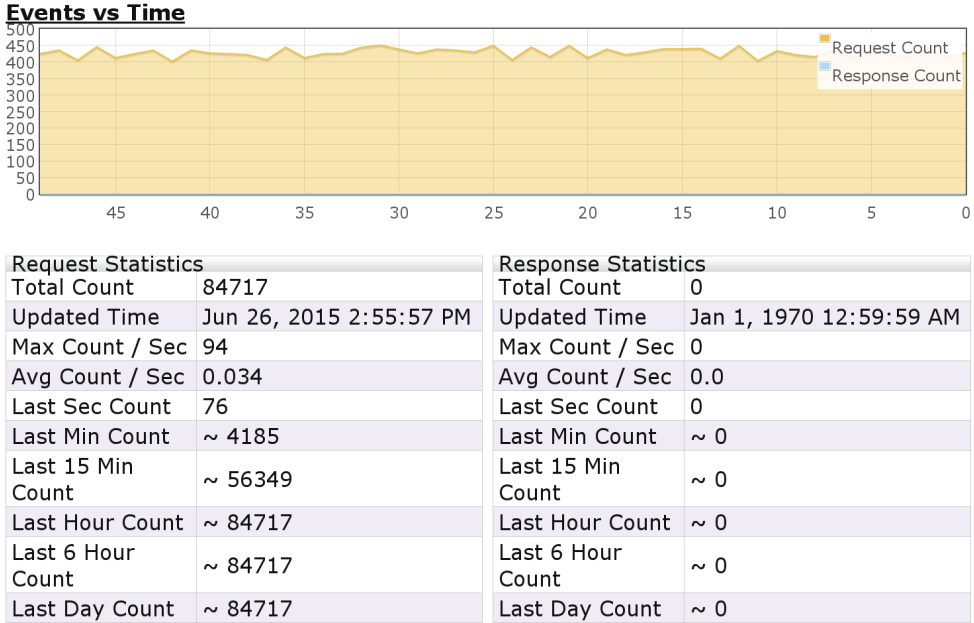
Events vs Time

500
450
400
350
300
250
200
150
100
50
0

45 40 35 30 25 20 15 10 5 0

Request Count
Response Count

| Request Statistics | |
|---|---|
| Total Count | 84717 |
| Updated Time | Jun 26, 2015 2:55:57 PM |
| Max Count / Sec | 94 |
| Avg Count / Sec | 0.034 |
| Last Sec Count | 76 |
| Last Min Count | ~ 4185 |
| Last 15 Min Count | ~ 56349 |
| Last Hour Count | ~ 84717 |
| Last 6 Hour Count | ~ 84717 |
| Last Day Count | ~ 84717 |

| Response Statistics | |
|---|---|
| Total Count | 0 |
| Updated Time | Jan 1, 1970 12:59:59 AM |
| Max Count / Sec | 0 |
| Avg Count / Sec | 0.0 |
| Last Sec Count | 0 |
| Last Min Count | ~ 0 |
| Last 15 Min Count | ~ 0 |
| Last Hour Count | ~ 0 |
| Last 6 Hour Count | ~ 0 |
| Last Day Count | ~ 0 |